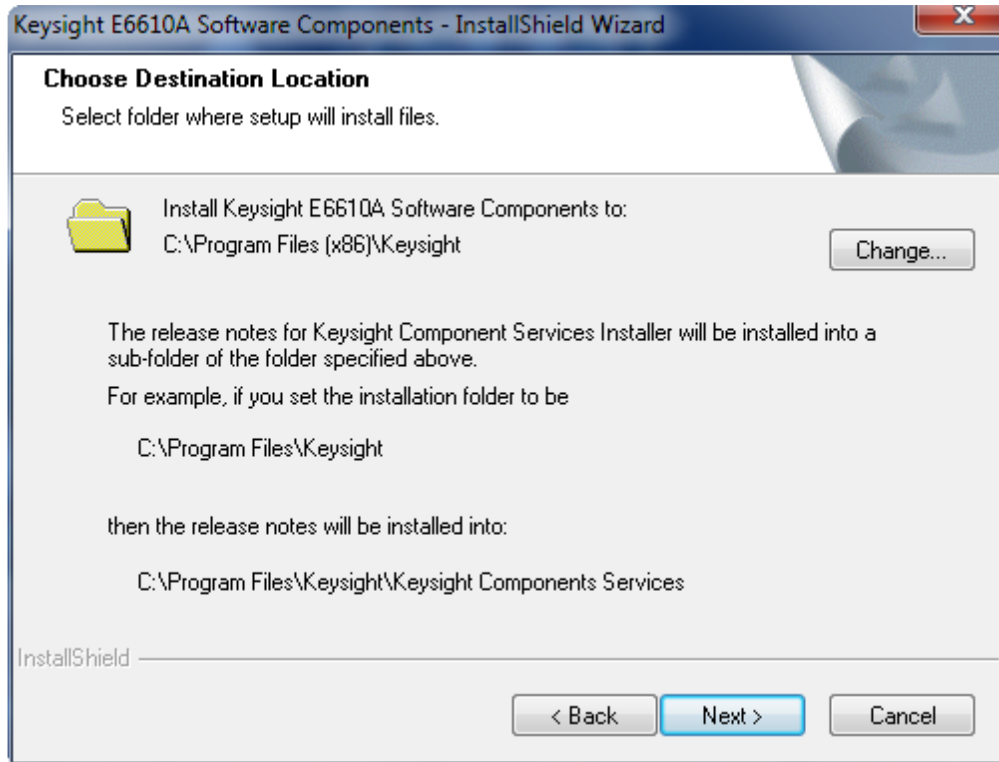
Keysight E6610A Software Components - InstallShield Wizard

Choose Destination Location

Select folder where setup will install files.

Install Keysight E6610A Software Components to:

C:\Program Files (x86)\Keysight

Change...

The release notes for Keysight Component Services Installer will be installed into a sub-folder of the folder specified above.

For example, if you set the installation folder to be

C:\Program Files\Keysight

then the release notes will be installed into:

C:\Program Files\Keysight\Keysight Components Services

InstallShield

< Back

Next >

Cancel